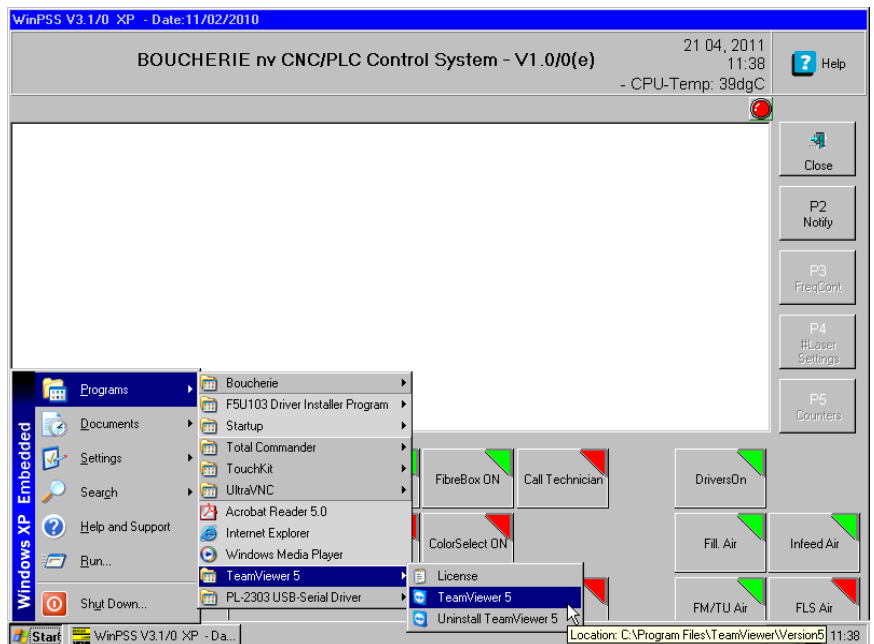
WinPSS V3.1/0 XP - Date:11/02/2010

BOUCHERIE nv CNC/PLC Control System - V1.0/0(e)

21 04, 2011
11:38
- CPU-Temp: 39dgC

Help

Close

P2
Notify

P3
FreqCont

P4
#Laser
Settings

P5
Counters

FibreBox ON

Call Technician

DriversOn

ColorSelect ON

Fill. Air

Infeed Air

FM/TU Air

FLS Air

Windows XP Embedded

Programs

Documents

Settings

Search

Help and Support

Run...

Shut Down...

Boucherie

F5U103 Driver Installer Program

Startup

Total Commander

TouchKit

UltraVNC

Acrobat Reader 5.0

Internet Explorer

Windows Media Player

TeamViewer 5

PL-2303 USB-Serial Driver

License

TeamViewer 5

Uninstall TeamViewer 5

Location: C:\Program Files\TeamViewer\Version5

Start

WinPSS V3.1/0 XP - Da...

11:38